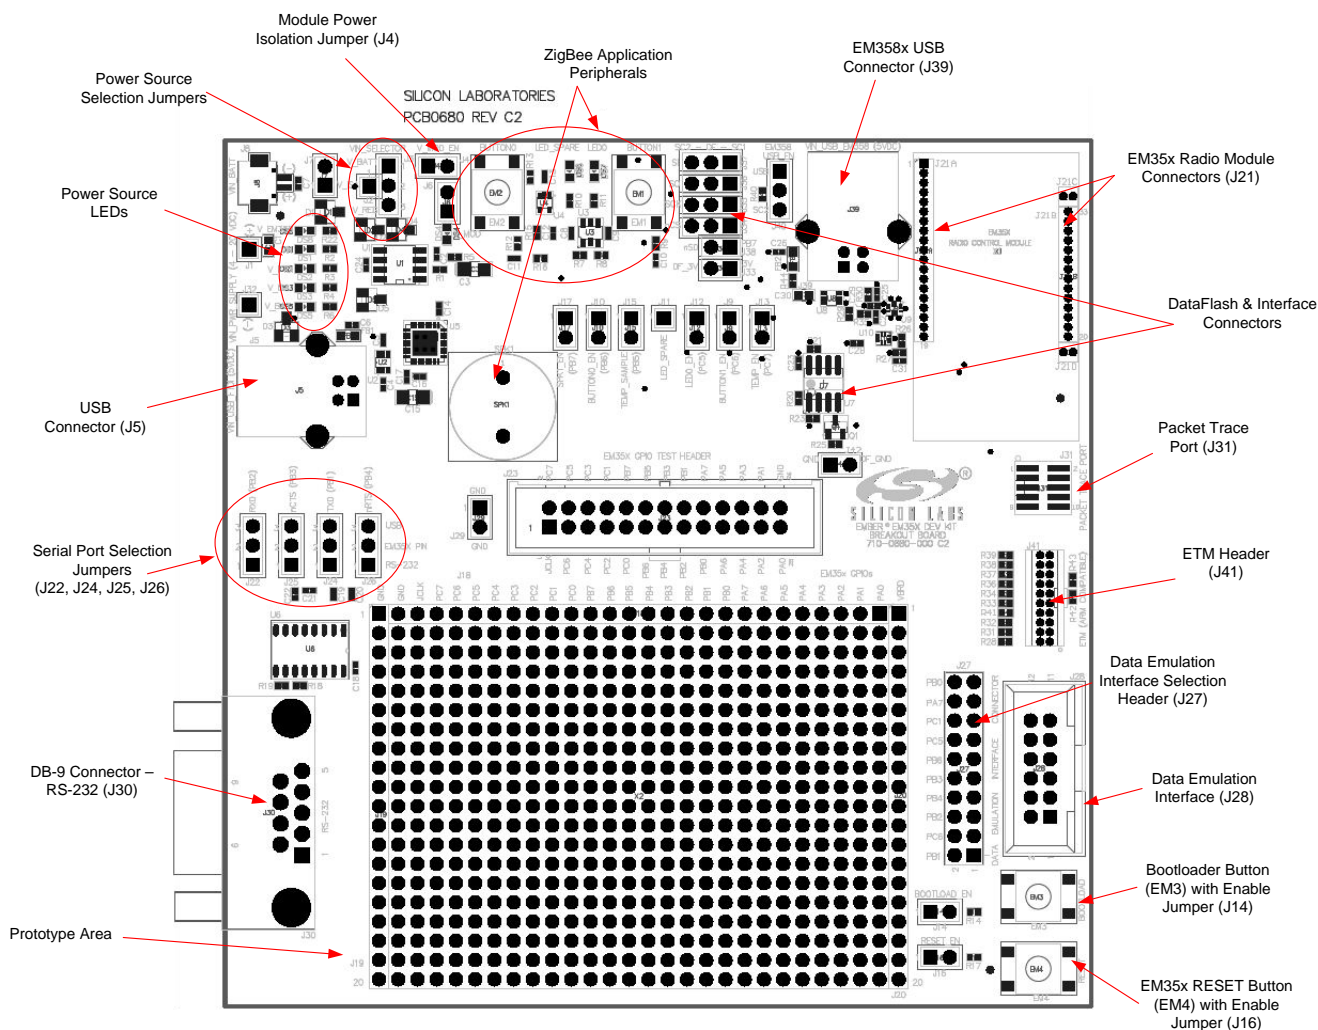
Module Power Isolation Jumper (J4)

ZigBee Application Peripherals

EM358x USB Connector (J39)

Power Source Selection Jumpers

SILICON LABORATORIES
PCB0680 REV C2

EM35x Radio Module Connectors (J21)

Power Source LEDs

DataFlash & Interface Connectors

USB Connector (J5)

Packet Trace Port (J31)

EM35X GPIO TEST HEADER

SILICON LABS
EMBER® EM35X DEV KIT
BREAKOUT BOARD
710-0680-000 C2

Serial Port Selection Jumpers (J22, J24, J25, J26)

ETM Header (J41)

EM35x GPIOs

Data Emulation Interface Selection Header (J27)

DB-9 Connector – RS-232 (J30)

Data Emulation Interface (J28)

Bootloader Button (EM3) with Enable Jumper (J14)

Prototype Area

EM35x RESET Button (EM4) with Enable Jumper (J16)